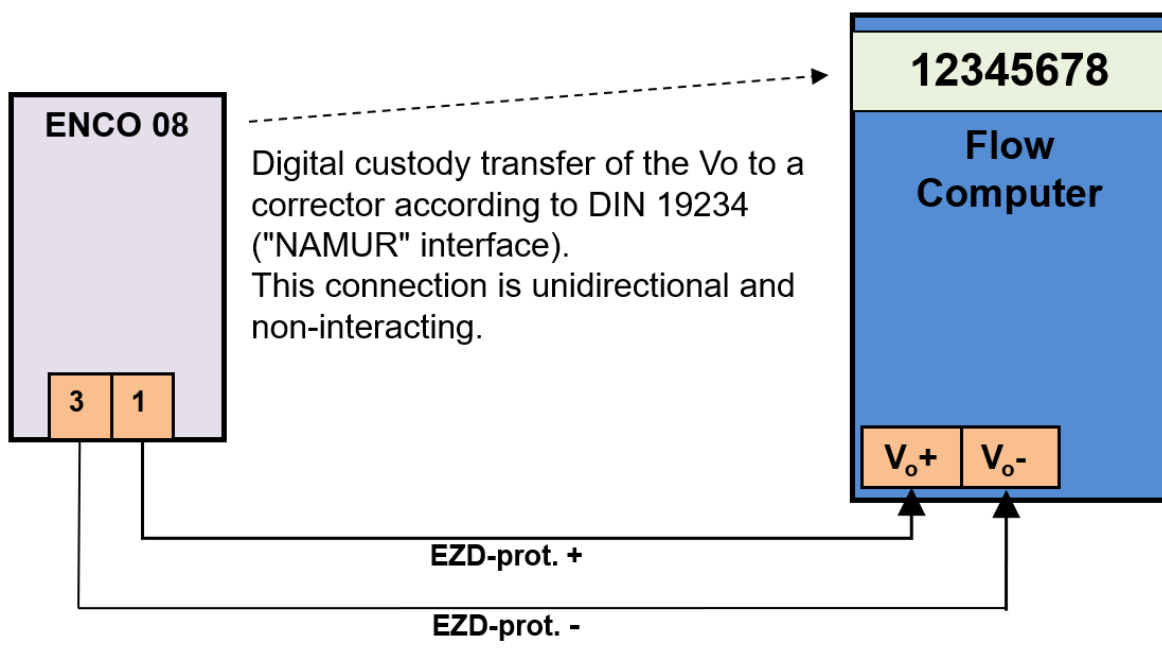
ENCO 08

3 1

Digital custody transfer of the Vo to a corrector according to DIN 19234 ("NAMUR" interface).
This connection is unidirectional and non-interacting.

12345678

Flow Computer

$V_o$+ $V_o$-

EZD-prot. +

EZD-prot. -